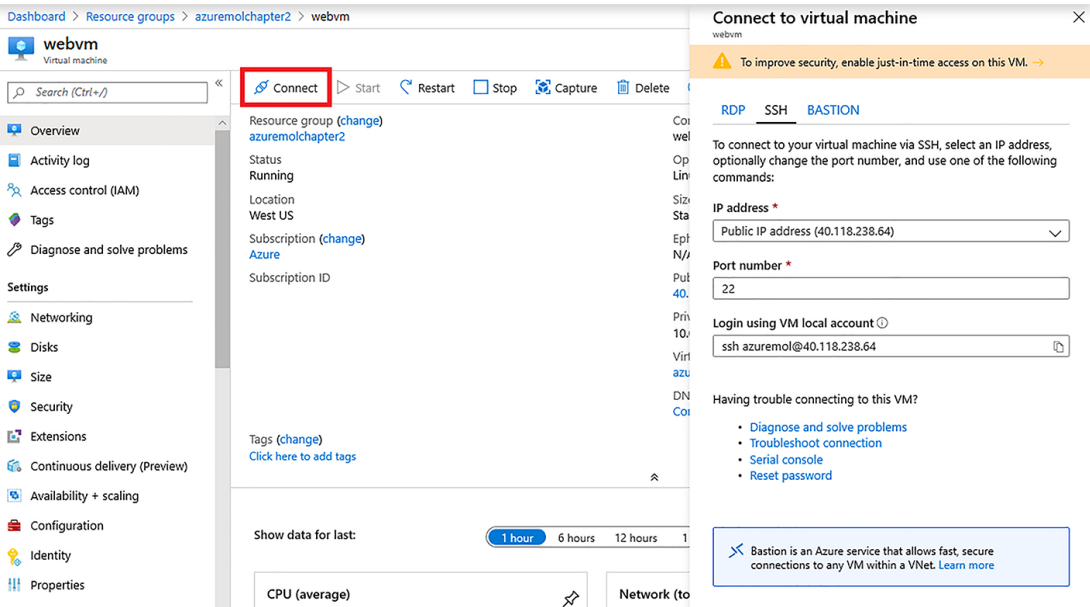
Dashboard > Resource groups > azuremolchapter2 > webvm

webvm
Virtual machine

Search (Ctrl+/)

Overview
Activity log
Access control (IAM)
Tags
Diagnose and solve problems

Settings
Networking
Disks
Size
Security
Extensions
Continuous delivery (Preview)
Availability + scaling
Configuration
Identity
Properties

Connect | Start | Restart | Stop | Capture | Delete

Resource group (change)
azuremolchapter2
Status
Running
Location
West US
Subscription (change)
Azure
Subscription ID

Tags (change)
Click here to add tags

Cor
wel
Op
Lin
Size
Sta
Eph
N/A
Pub
40.
Priv
10.
Virt
azu
DN
Cor

Show data for last:
1 hour | 6 hours | 12 hours | 1

CPU (average)
Network (to

Connect to virtual machine
webvm

To improve security, enable just-in-time access on this VM. →

RDP | SSH | BASTION

To connect to your virtual machine via SSH, select an IP address, optionally change the port number, and use one of the following commands:

IP address *
Public IP address (40.118.238.64)

Port number *
22

Login using VM local account
ssh azuremol@40.118.238.64

Having trouble connecting to this VM?
• Diagnose and solve problems
• Troubleshoot connection
• Serial console
• Reset password

Bastion is an Azure service that allows fast, secure connections to any VM within a VNet. Learn more